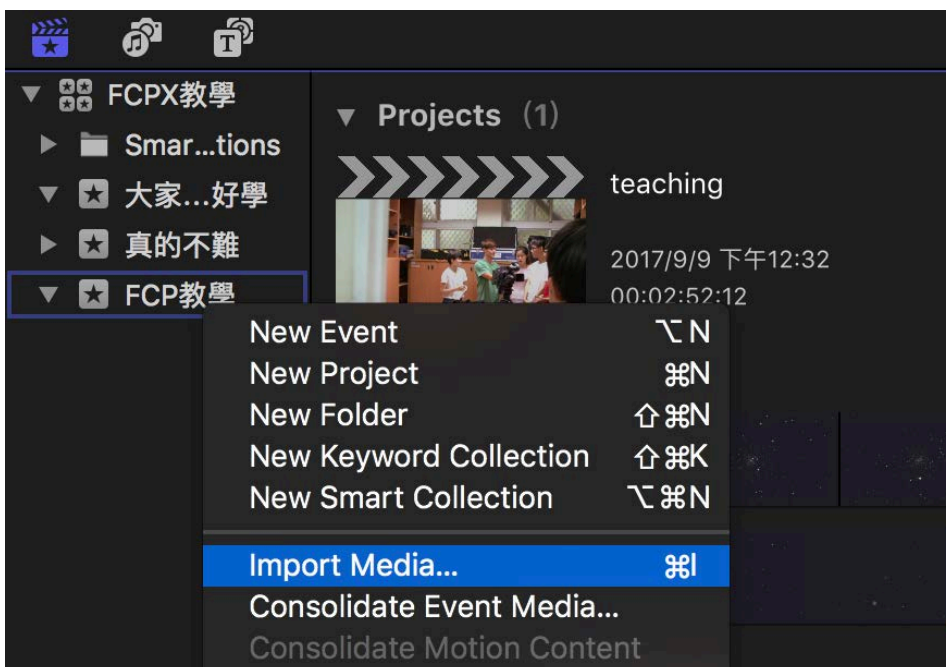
FCPX教學
Smar...tions
大家...好學
真的不難
FCP教學

Projects (1)
teaching
2017/9/9 下午12:32
00:02:52:12

New Event ⌥N
New Project ⌘N
New Folder ⇧⌘N
New Keyword Collection ⇧⌘K
New Smart Collection ⌥⌘N
Import Media... ⌘I
Consolidate Event Media...
Consolidate Motion Content